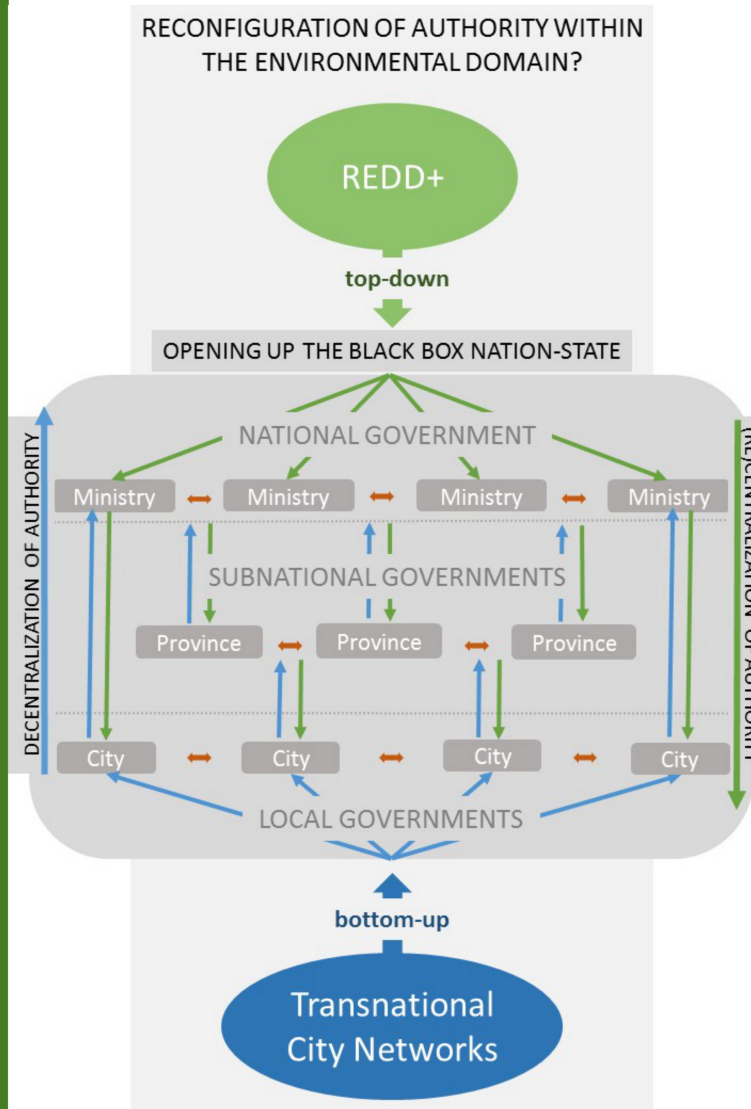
RECONFIGURATION OF AUTHORITY WITHIN THE ENVIRONMENTAL DOMAIN?

REDD+

top-down

OPENING UP THE BLACK BOX NATION-STATE

DECENTRALIZATION OF AUTHORITY

NATIONAL GOVERNMENT

Ministry Ministry Ministry Ministry

SUBNATIONAL GOVERNMENTS

Province Province Province

City City City City

LOCAL GOVERNMENTS

(RE)CENTRALIZATION OF AUTHORITY

bottom-up

Transnational City Networks